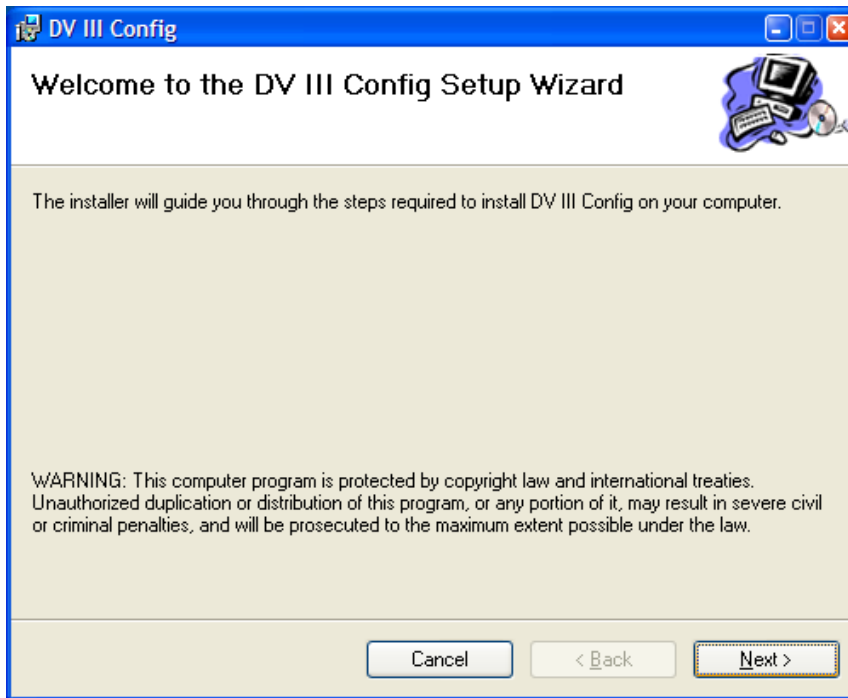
DV III Config

Welcome to the DV III Config Setup Wizard

The installer will guide you through the steps required to install DV III Config on your computer.

WARNING: This computer program is protected by copyright law and international treaties. Unauthorized duplication or distribution of this program, or any portion of it, may result in severe civil or criminal penalties, and will be prosecuted to the maximum extent possible under the law.

Cancel
< Back
Next >